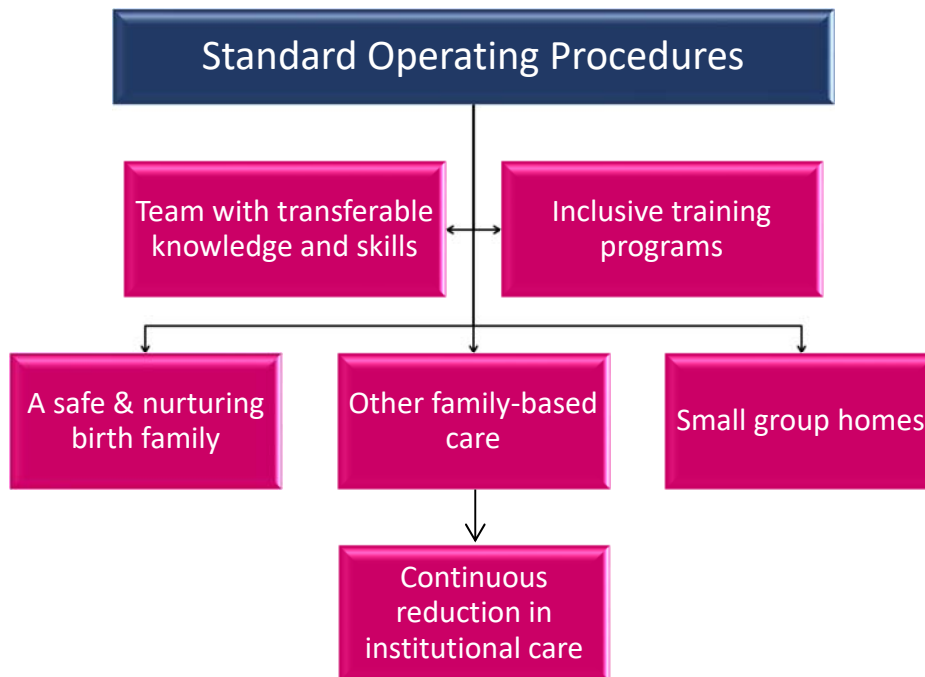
Standard Operating Procedures

Team with transferable knowledge and skills

Inclusive training programs

A safe & nurturing birth family

Other family-based care

Small group homes

Continuous reduction in institutional care